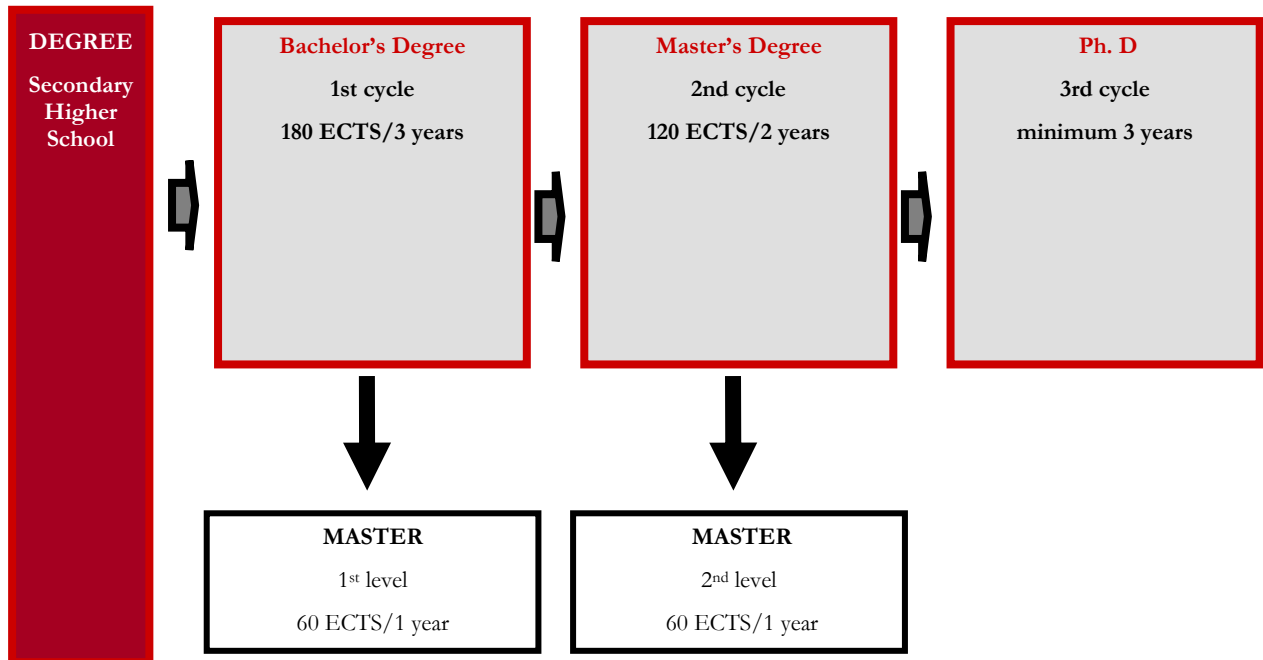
DEGREE

Secondary Higher School

Bachelor's Degree

1st cycle

180 ECTS/3 years

Master's Degree

2nd cycle

120 ECTS/2 years

Ph. D

3rd cycle

minimum 3 years

MASTER

1$^{st}$ level

60 ECTS/1 year

MASTER

2$^{nd}$ level

60 ECTS/1 year